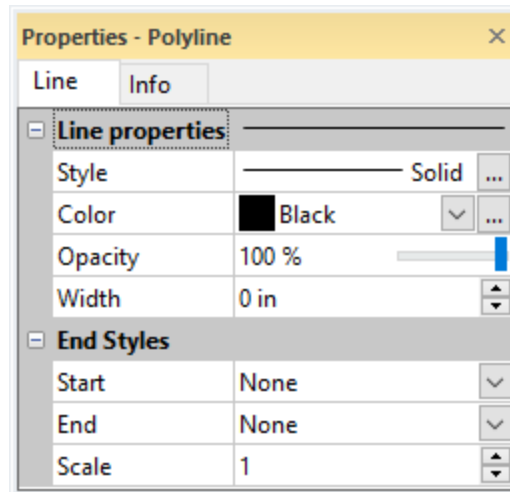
Properties - Polyline ×

Line | Info

⊟ Line properties

| | |
|---|---|
| Style | Solid ... |
| Color | Black ... |
| Opacity | 100 % |
| Width | 0 in |

⊟ End Styles

| | |
|---|---|
| Start | None |
| End | None |
| Scale | 1 |